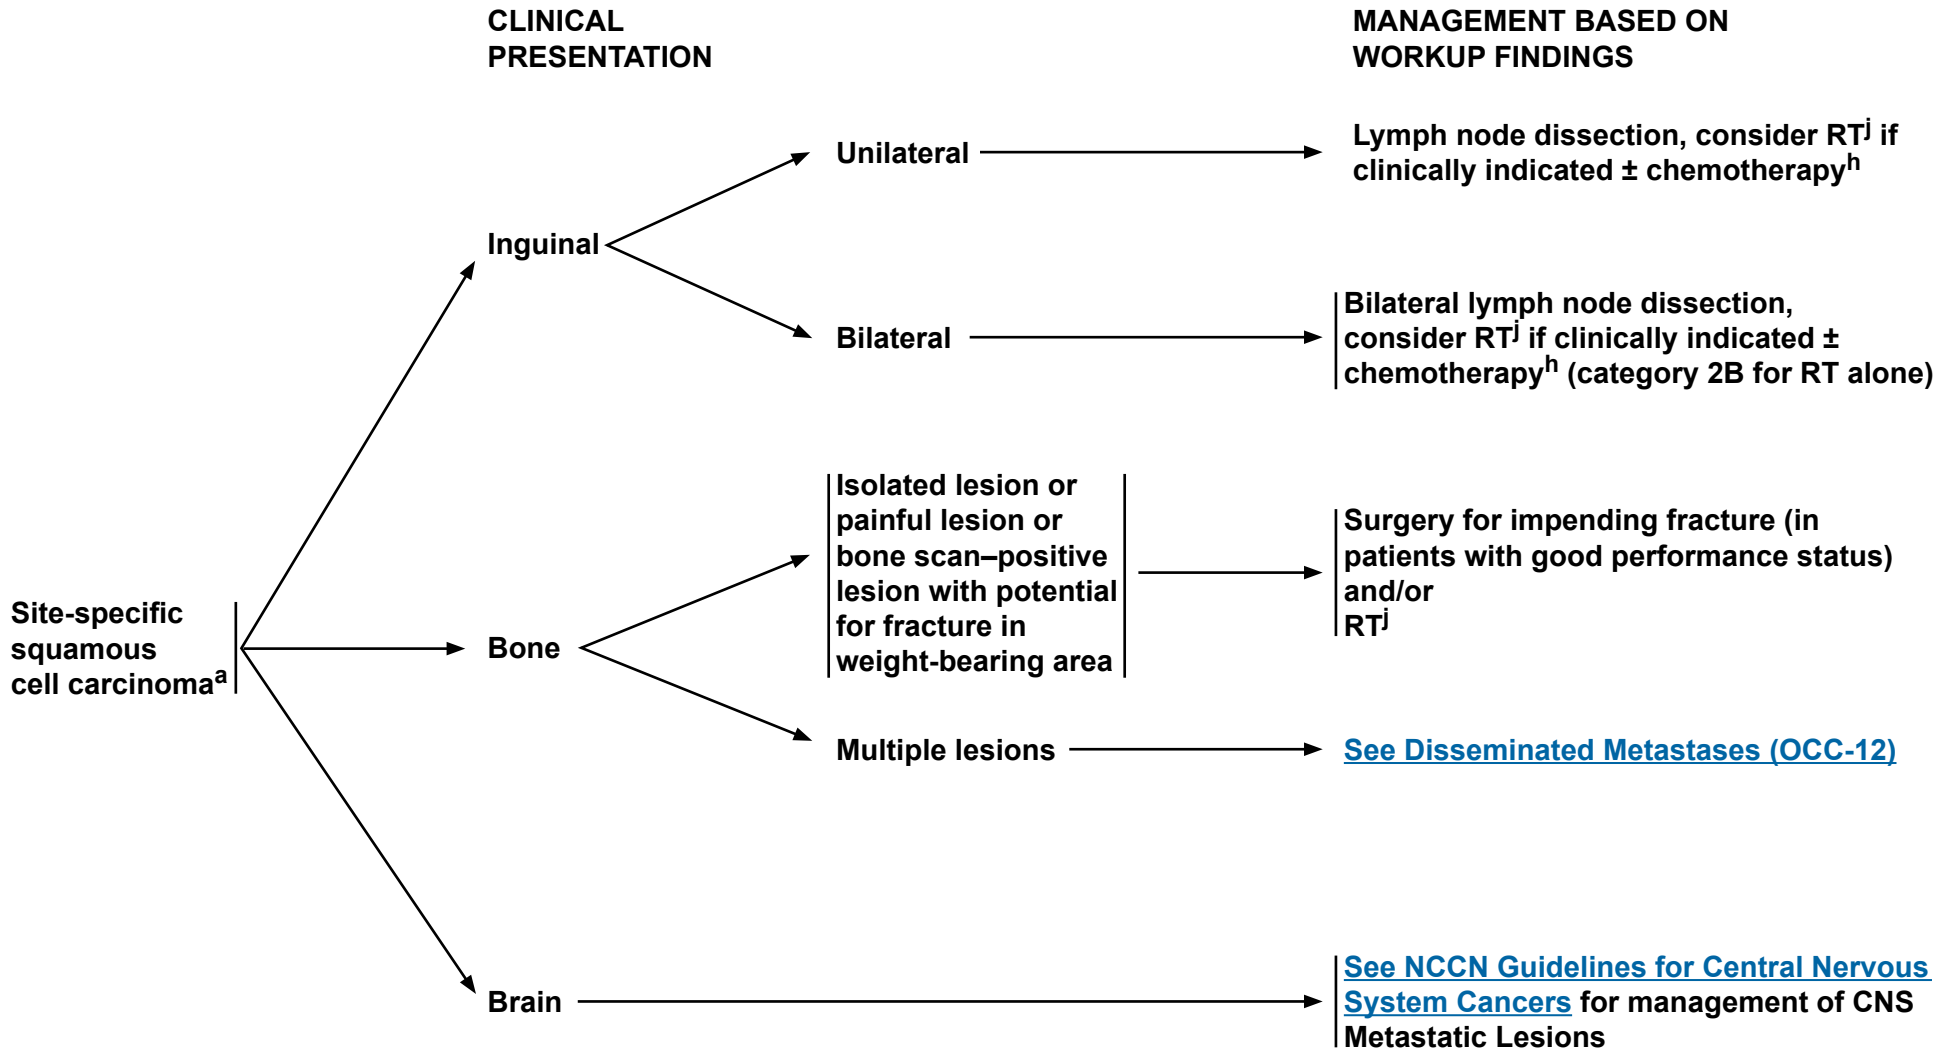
CLINICAL PRESENTATION

MANAGEMENT BASED ON WORKUP FINDINGS

Site-specific squamous cell carcinoma$^{a}$

Inguinal

Unilateral

Lymph node dissection, consider RT$^{j}$ if clinically indicated ± chemotherapy$^{h}$

Bilateral

Bilateral lymph node dissection, consider RT$^{j}$ if clinically indicated ± chemotherapy$^{h}$ (category 2B for RT alone)

Bone

Isolated lesion or painful lesion or bone scan–positive lesion with potential for fracture in weight-bearing area

Surgery for impending fracture (in patients with good performance status) and/or RT$^{j}$

Multiple lesions

See Disseminated Metastases (OCC-12)

Brain

See NCCN Guidelines for Central Nervous System Cancers for management of CNS Metastatic Lesions